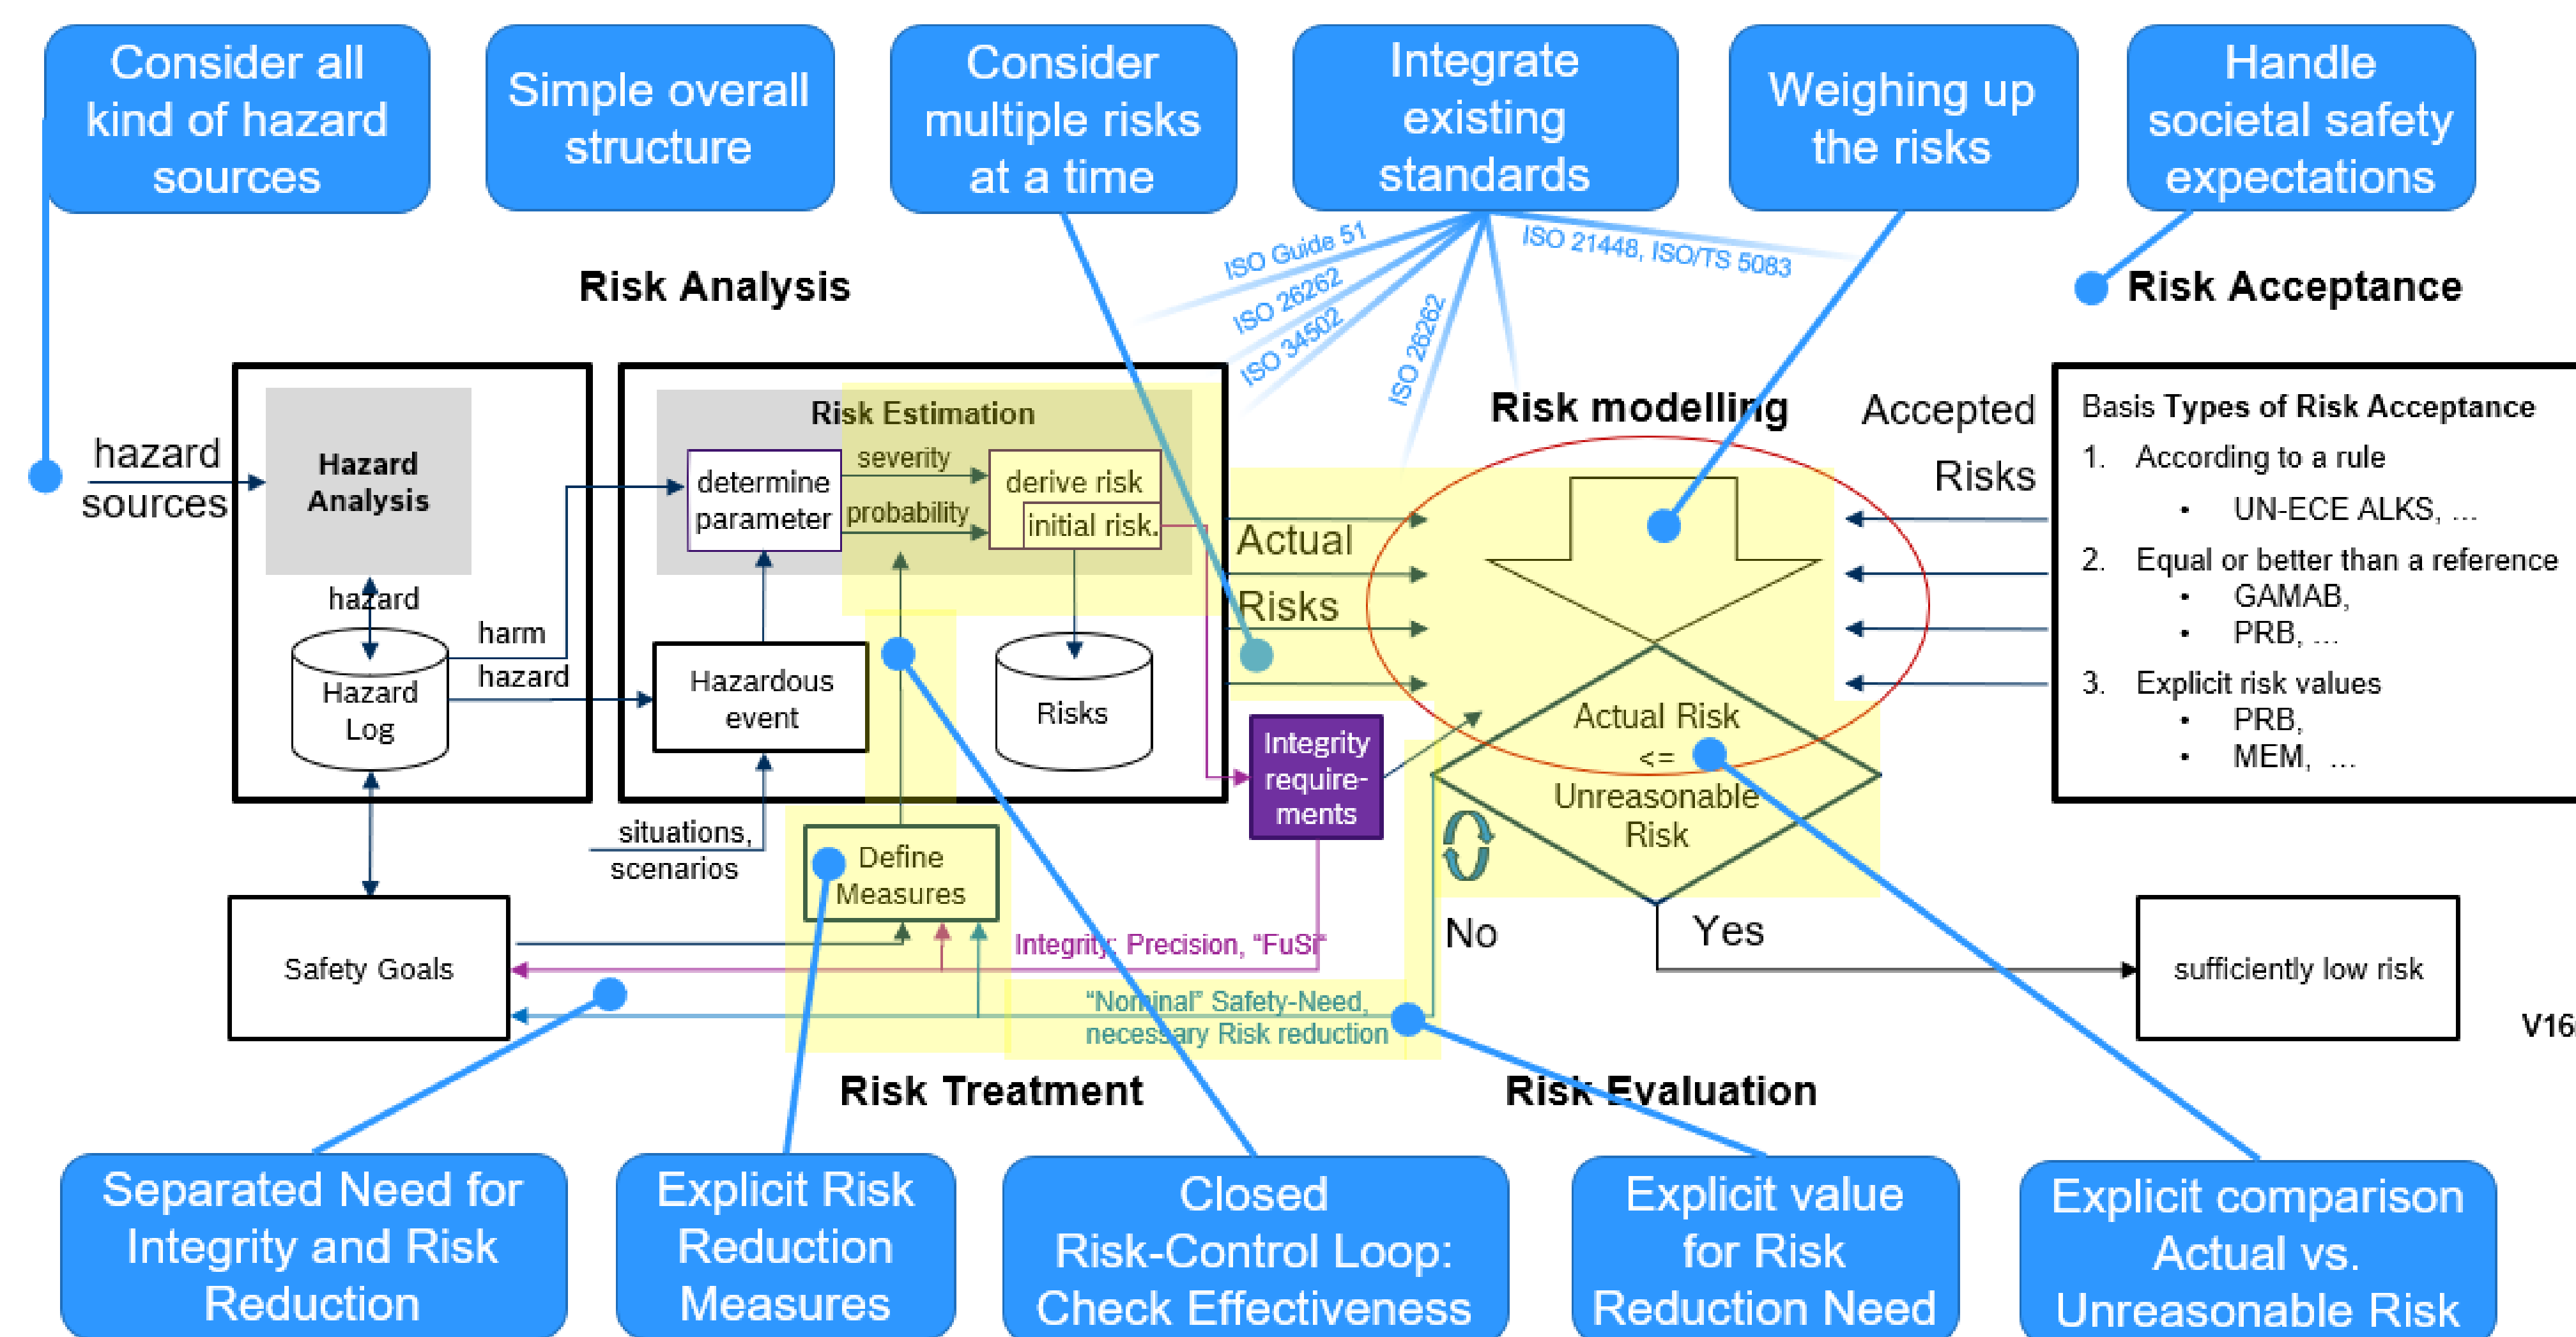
Consider all kind of hazard sources

Simple overall structure

Consider multiple risks at a time

Integrate existing standards

Weighing up the risks

Handle societal safety expectations

ISO Guide 51
ISO 26262
ISO 34502
ISO 26262
ISO 21448, ISO/TS 5083

Risk Analysis

Risk Acceptance

hazard sources

Hazard Analysis

hazard

Hazard Log

harm

hazard

Risk Estimation

determine parameter

severity

probability

derive risk

initial risk

Hazardous event

Risks

situations, scenarios

Define Measures

Risk modelling

Actual Risks

Accepted Risks

Actual Risk <= Unreasonable Risk

Integrity require-ments

No

Yes

Basis Types of Risk Acceptance
1. According to a rule
• UN-ECE ALKS, ...
2. Equal or better than a reference
• GAMAB,
• PRB, ...
3. Explicit risk values
• PRB,
• MEM, ...

Safety Goals

Integrity: Precision, "FuSi"

"Nominal" Safety-Need, necessary Risk reduction

sufficiently low risk

V16

Risk Treatment

Risk Evaluation

Separated Need for Integrity and Risk Reduction

Explicit Risk Reduction Measures

Closed Risk-Control Loop: Check Effectiveness

Explicit value for Risk Reduction Need

Explicit comparison Actual vs. Unreasonable Risk